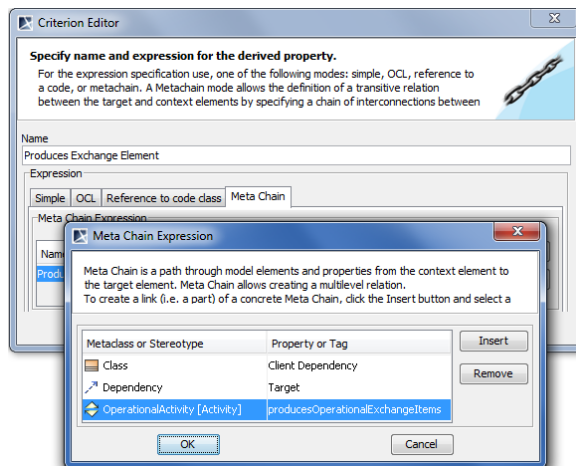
Criterion Editor

Specify name and expression for the derived property.

For the expression specification use, one of the following modes: simple, OCL, reference to a code, or metachain. A Metachain mode allows the definition of a transitive relation between the target and context elements by specifying a chain of interconnections between

Name

Produces Exchange Element

Expression

Simple | OCL | Reference to code class | Meta Chain

Meta Chain Expression

Nam

Produ

Meta Chain Expression

Meta Chain is a path through model elements and properties from the context element to the target element. Meta Chain allows creating a multilevel relation.
To create a link (i.e. a part) of a concrete Meta Chain, click the Insert button and select a

| Metaclass or Stereotype | Property or Tag |
|---|---|
| Class | Client Dependency |
| Dependency | Target |
| OperationalActivity [Activity] | producesOperationalExchangeItems |

Insert

Remove

OK

Cancel